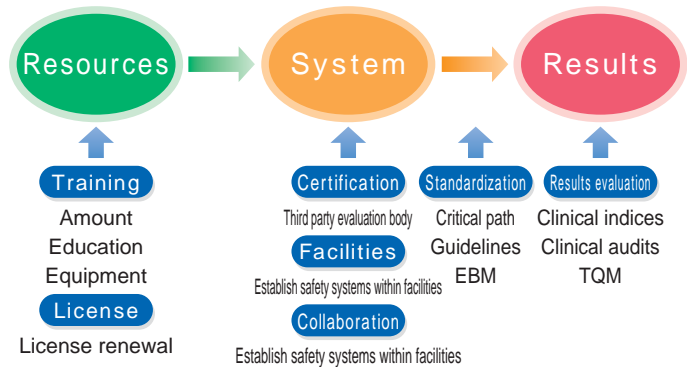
Resources

System

Results

Training
Amount
Education
Equipment

License
License renewal

Certification
Third party evaluation body

Facilities
Establish safety systems within facilities

Collaboration
Establish safety systems within facilities

Standardization
Critical path
Guidelines
EBM

Results evaluation
Clinical indices
Clinical audits
TQM